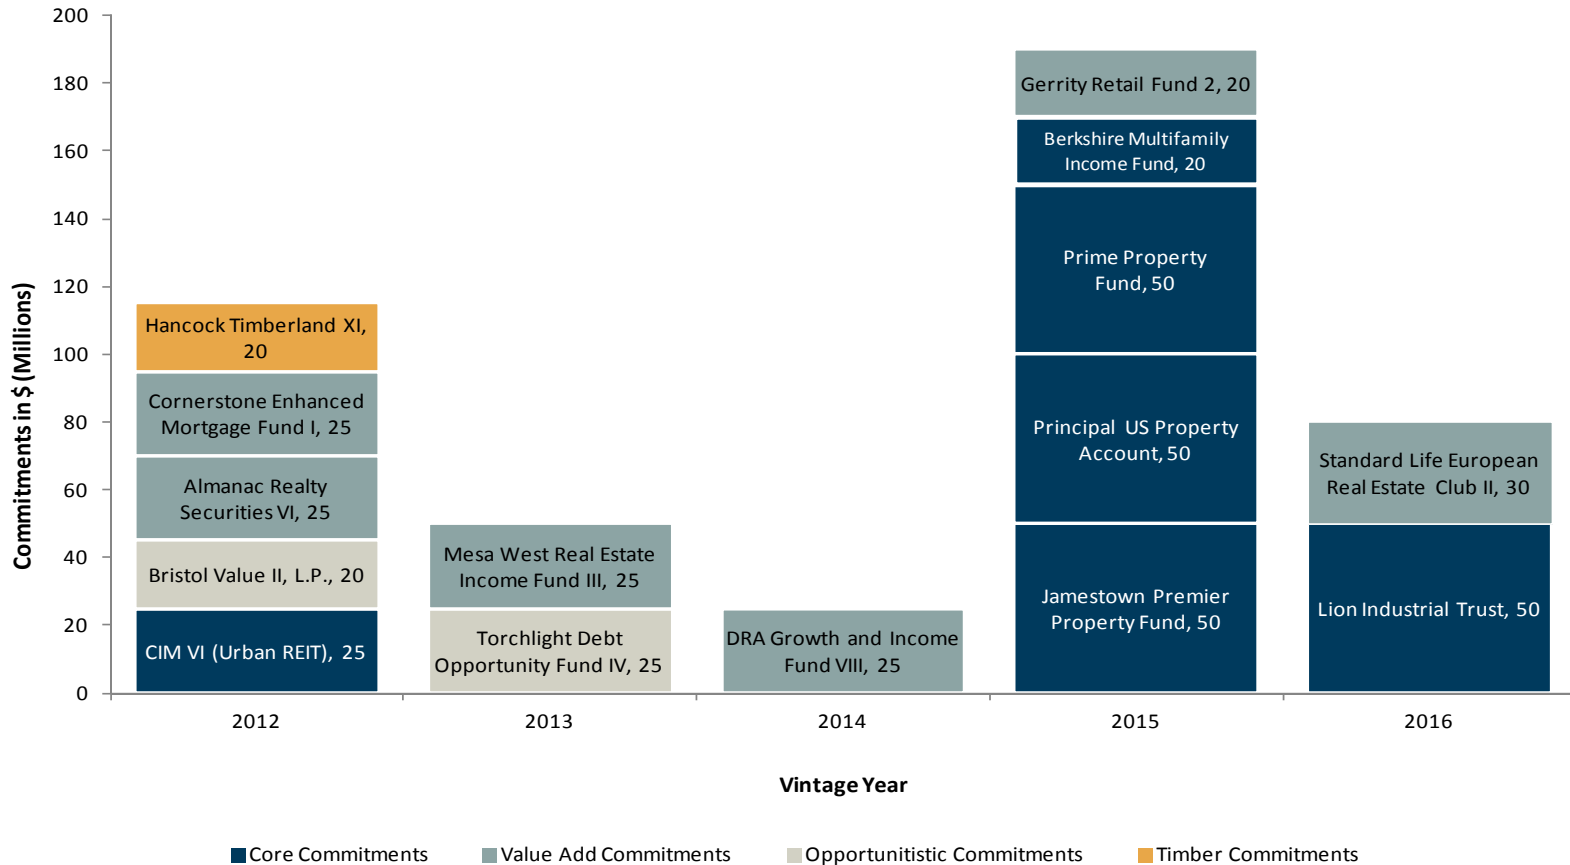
200
180
160
140
120
100
80
60
40
20
0

Commitments in $ (Millions)

Hancock Timberland XI, 20
Cornerstone Enhanced Mortgage Fund I, 25
Almanac Realty Securities VI, 25
Bristol Value II, L.P., 20
CIM VI (Urban REIT), 25

Mesa West Real Estate Income Fund III, 25
Torchlight Debt Opportunity Fund IV, 25

DRA Growth and Income Fund VIII, 25

Gerrity Retail Fund 2, 20
Berkshire Multifamily Income Fund, 20
Prime Property Fund, 50
Principal US Property Account, 50
Jamestown Premier Property Fund, 50

Standard Life European Real Estate Club II, 30
Lion Industrial Trust, 50

2012
2013
2014
2015
2016

Vintage Year

Core Commitments
Value Add Commitments
Opportunistic Commitments
Timber Commitments